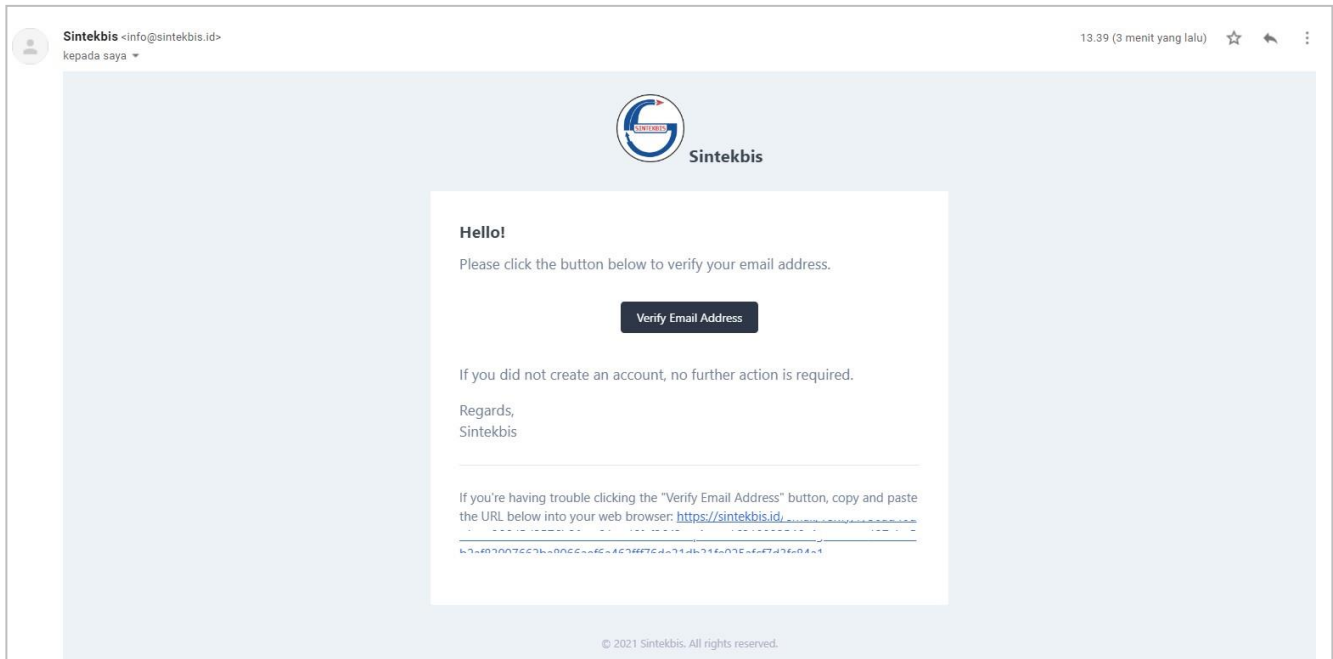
Sintekbis <info@sintekbis.id>
kepada saya

13.39 (3 menit yang lalu)

SINTEKBIS

Sintekbis

Hello!

Please click the button below to verify your email address.

Verify Email Address

If you did not create an account, no further action is required.

Regards,
Sintekbis

If you're having trouble clicking the "Verify Email Address" button, copy and paste the URL below into your web browser: https://sintekbis.id/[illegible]

© 2021 Sintekbis. All rights reserved.